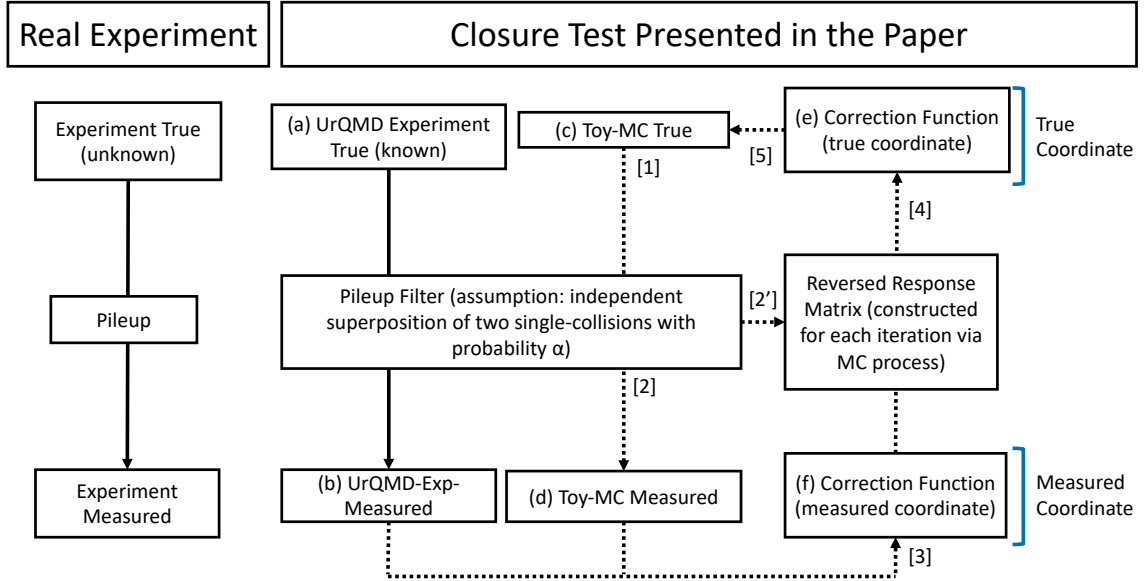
Real Experiment

Closure Test Presented in the Paper

Experiment True (unknown)

Pileup

Experiment Measured

(a) UrQMD Experiment True (known)

(c) Toy-MC True

[1]

(e) Correction Function (true coordinate)

[5]

True Coordinate

[4]

Pileup Filter (assumption: independent superposition of two single-collisions with probability α)

[2']

Reversed Response Matrix (constructed for each iteration via MC process)

[2]

(b) UrQMD-Exp-Measured

(d) Toy-MC Measured

(f) Correction Function (measured coordinate)

Measured Coordinate

[3]